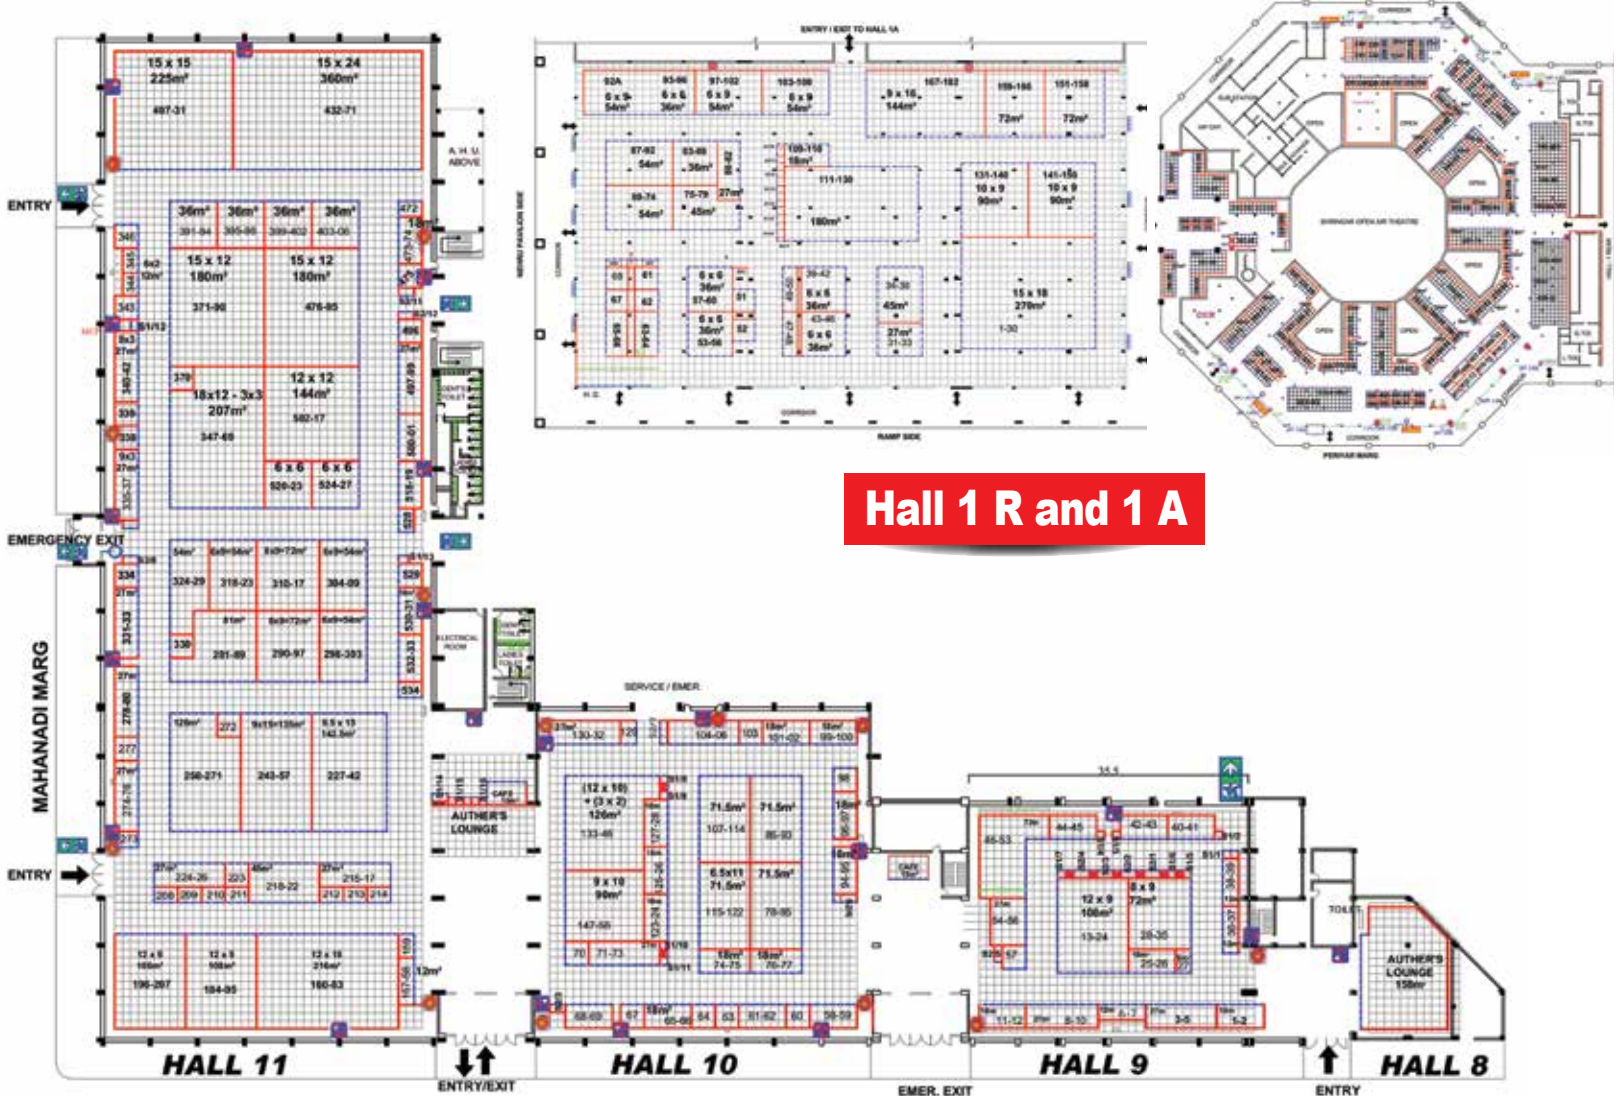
15 x 15
225m²
497-31

15 x 24
360m²
432-71

A. H. U. ABOVE

ENTRY

36m² 36m² 36m² 36m²
391-94 395-98 399-402 403-06

472

15 x 12
180m²
371-90

15 x 12
180m²
476-95

346
343
341/12
340
339
338
335-37

378

18x12 - 3x3
207m²
347-69

12 x 12
144m²
502-17

6 x 6
520-23

6 x 6
524-27

496
497-99
500-01
516-19
528

EMERGENCY EXIT

54m² 6x9=54m² 8x9=72m² 6x9=54m²
324-29 318-23 310-17 304-09
330
281-89 290-97 298-303

334
331-32
529
530-31
532-33
534

ELECTRICAL ROOM

MAHANADI MARG

120m² 272 9x15=135m² 6.5 x 13
258-271 243-57 227-42

277
274-76
273

AUTHER'S LOUNGE

ENTRY

224-26 223 218-22 216-17
208 209 210 211 212 213 214

12 x 8
196-207

12 x 8
184-95

12 x 18
216m²
160-83

167-69
12m²

HALL 11

ENTRY/EXIT

SERVICE / EMER.

130-32 129 104-06 103 101-02 99-100

(12 x 10)
+ (3 x 2)
126m²
133-46

71.5m² 71.5m²
107-114 86-93

9 x 10
90m²
147-56

6.5x11
71.5m²
115-122 78-85

70 71-73 74-75 76-77

68-69 67 65-66 64 63 61-62 60 58-59

HALL 10

EMER. EXIT

44-45 42-43 40-41
48-53
12 x 9
108m²
13-24
8 x 9
72m²
28-35
25-26

11-12 8-10 6-7 3-5 1-2

HALL 9

TOILET

AUTHER'S LOUNGE
158m²

HALL 8

ENTRY

ENTRY / EXIT TO HALL 1A

92A 93-96 97-102 103-106 107-182 109-186 131-136
6 x 9 6 x 6 6 x 9 6 x 9 9 x 16 72m² 72m²
54m² 36m² 54m² 54m² 144m²

87-92 54m²
83-86 36m²
80-82
69-74 54m²
75-79 45m² 27m²
108-110 18m²
111-130 180m²

131-140 10 x 9 90m²
141-150 10 x 9 90m²

15 x 18
270m²
1-30

6 x 6 36m²
57-60
6 x 6 36m²
53-56
6 x 6 36m²
43-46
6 x 6 36m²
45m²
27m²
31-33

NEHRU PAVILION SIDE
CORRIDOR
RAMP SIDE

Hall 1 R and 1 A

SHRINGAR OPEN AIR THEATRE
OPEN
PERIYAR MARG
CORRIDOR